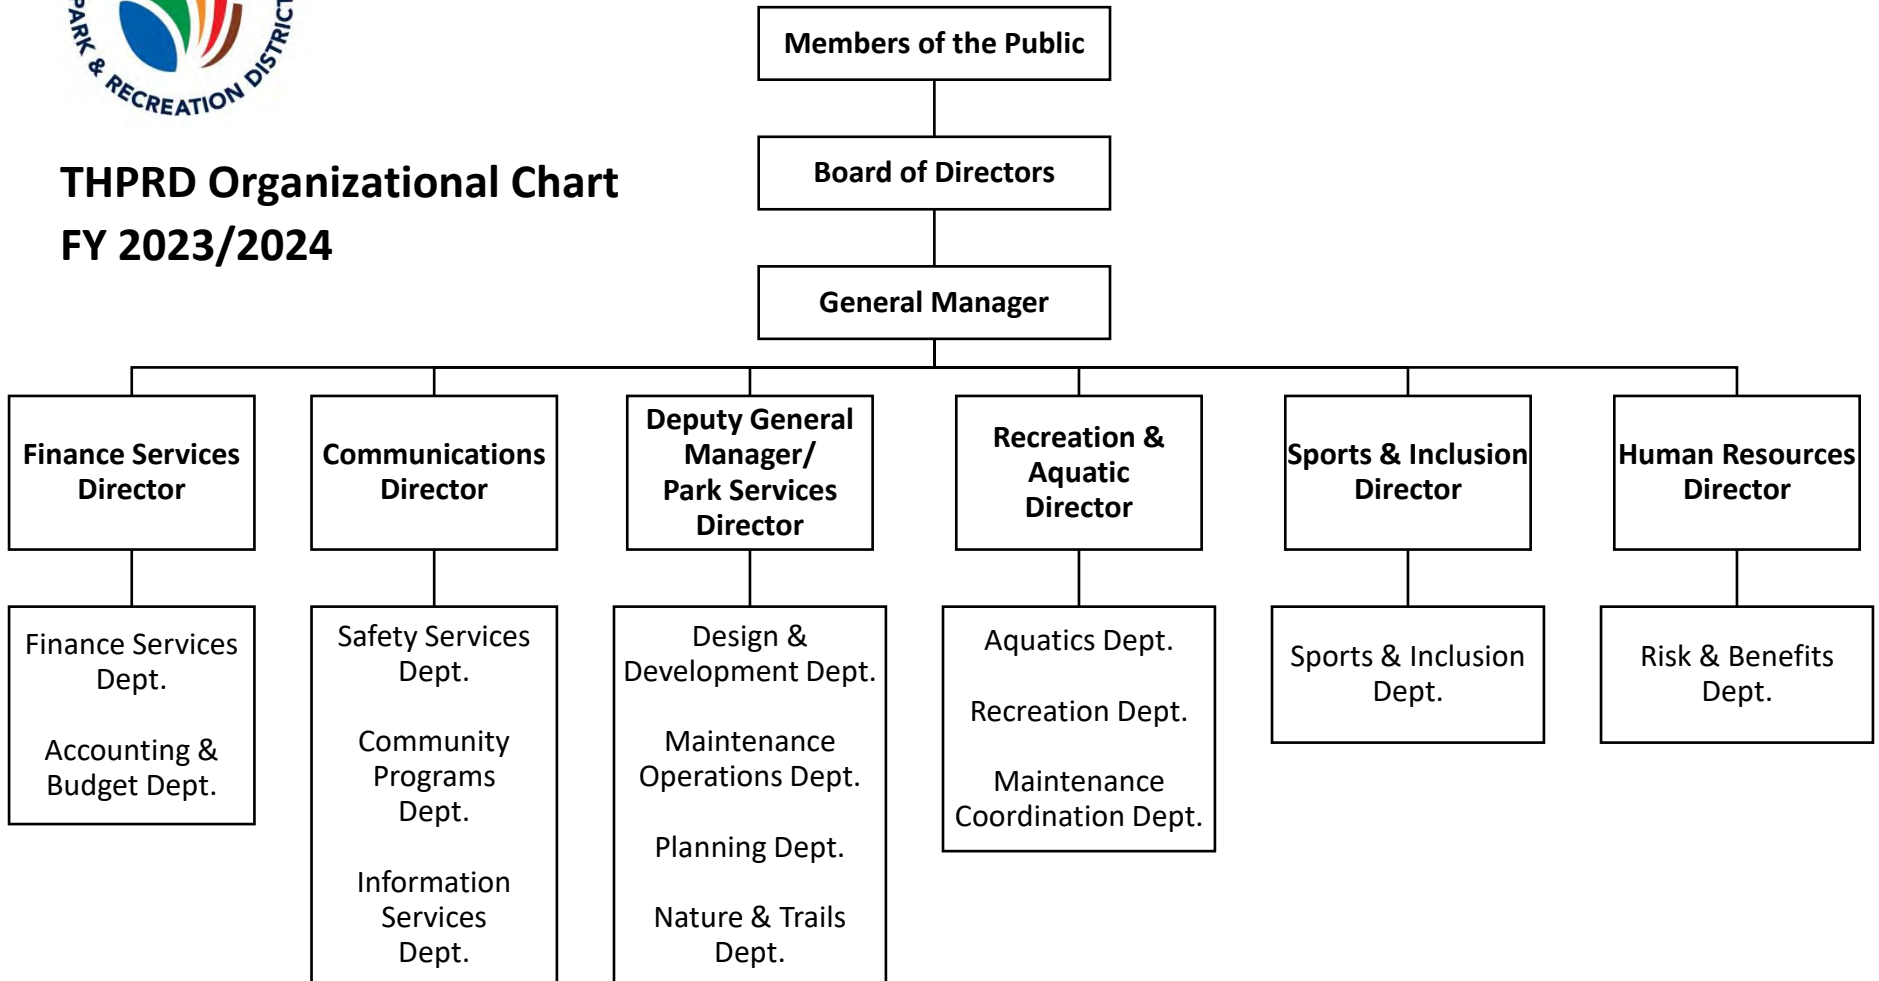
PARK & RECREATION DISTRICT

THPRD Organizational Chart
FY 2023/2024

Members of the Public

Board of Directors

General Manager

Finance Services Director

Communications Director

Deputy General Manager/ Park Services Director

Recreation & Aquatic Director

Sports & Inclusion Director

Human Resources Director

Finance Services Dept.

Accounting & Budget Dept.

Safety Services Dept.

Community Programs Dept.

Information Services Dept.

Design & Development Dept.

Maintenance Operations Dept.

Planning Dept.

Nature & Trails Dept.

Aquatics Dept.

Recreation Dept.

Maintenance Coordination Dept.

Sports & Inclusion Dept.

Risk & Benefits Dept.